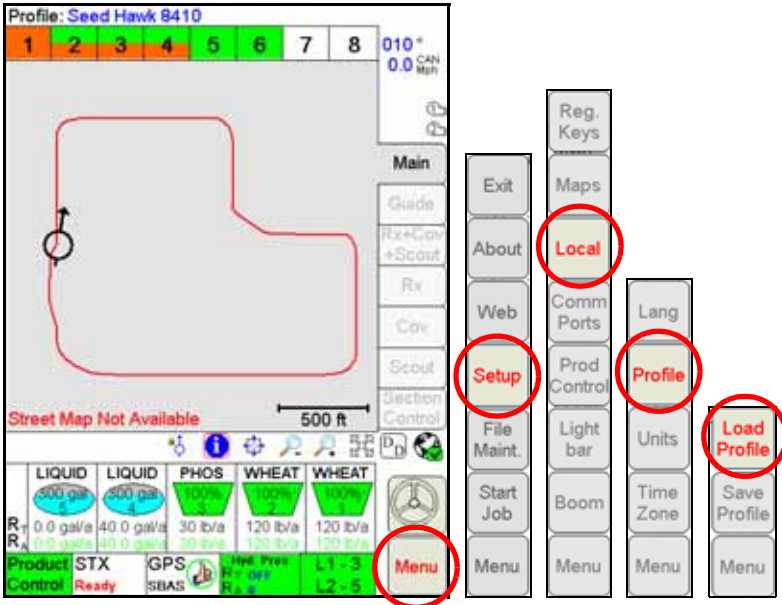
Profile: Seed Hawk 8410

| 1 | 2 | 3 | 4 | 5 | 6 | 7 | 8 |
|---|---|---|---|---|---|---|---|

010°
0.0 CAN Mph

Main
Guide
Rx+Cov +Scout
Rx
Cov
Scout
Section Control

Street Map Not Available
500 ft

| LIQUID | LIQUID | PHOS | WHEAT | WHEAT |
|---|---|---|---|---|
| 300 gal 5 | 300 gal 4 | 100% 3 | 100% 2 | 100% 1 |
| 0.0 gal/a | 40.0 gal/a | 30 lb/a | 120 lb/a | 120 lb/a |
| 0.0 gal/a | 40.0 gal/a | 30 lb/a | 120 lb/a | 120 lb/a |

R T
R A

Product Control
STX Ready
GPS SBAS
Hyd Pres R T OFF R A 0
L1 - 3
L2 - 5

Menu

Exit
About
Web
Setup
File Maint.
Start Job
Menu

Reg. Keys
Maps
Local
Comm Ports
Prod Control
Light bar
Boom
Menu

Lang
Profile
Units
Time Zone
Menu

Load Profile
Save Profile
Menu